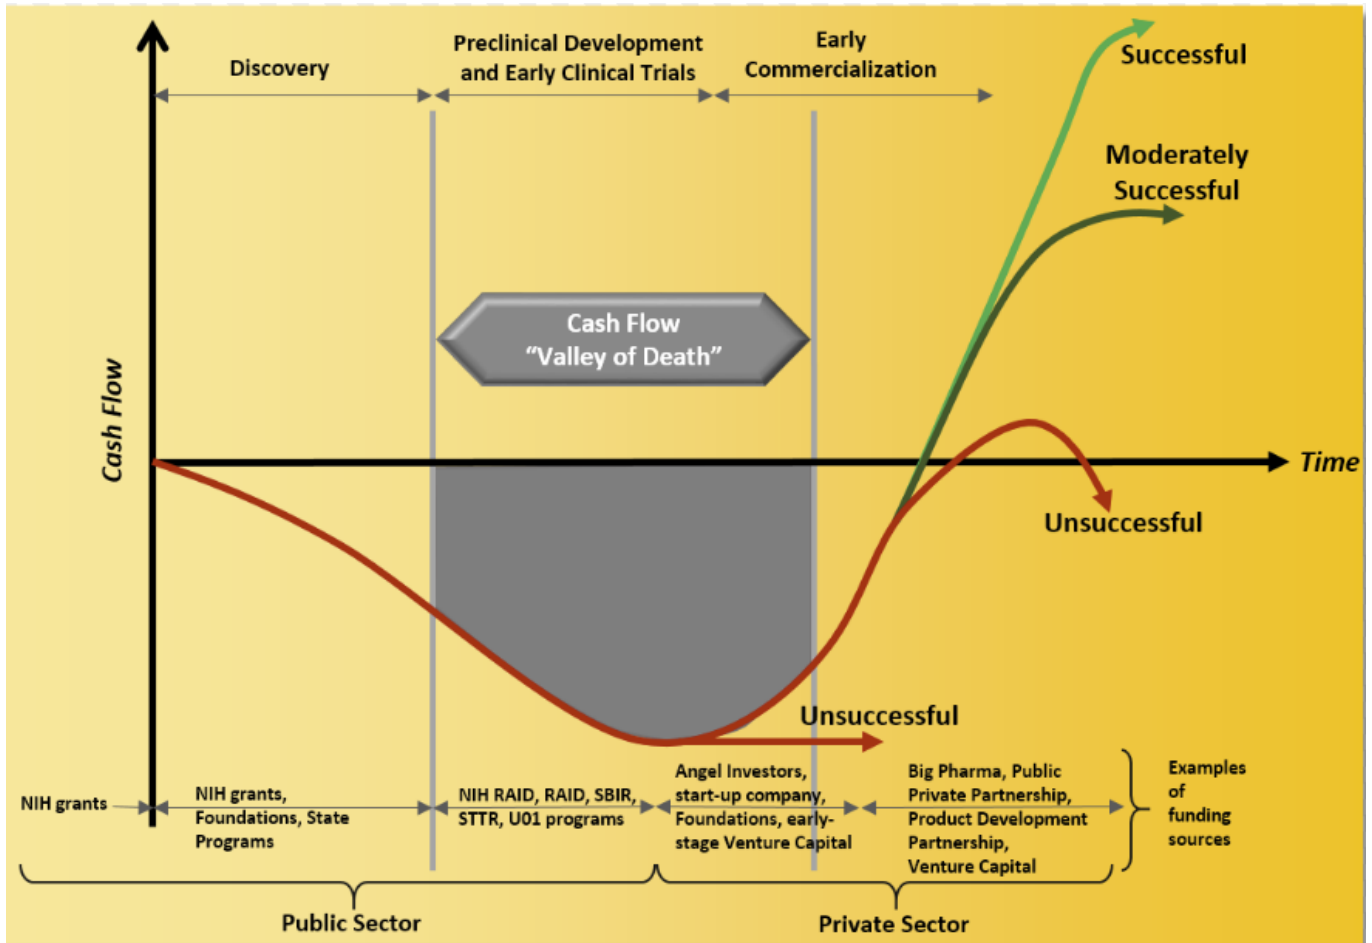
Discovery

Preclinical Development and Early Clinical Trials

Early Commercialization

Successful

Moderately Successful

Cash Flow "Valley of Death"

Cash Flow

Time

Unsuccessful

Unsuccessful

NIH grants

NIH grants, Foundations, State Programs

NIH RAID, RAID, SBIR, STTR, U01 programs

Angel Investors, start-up company, Foundations, early-stage Venture Capital

Big Pharma, Public Private Partnership, Product Development Partnership, Venture Capital

Examples of funding sources

Public Sector

Private Sector